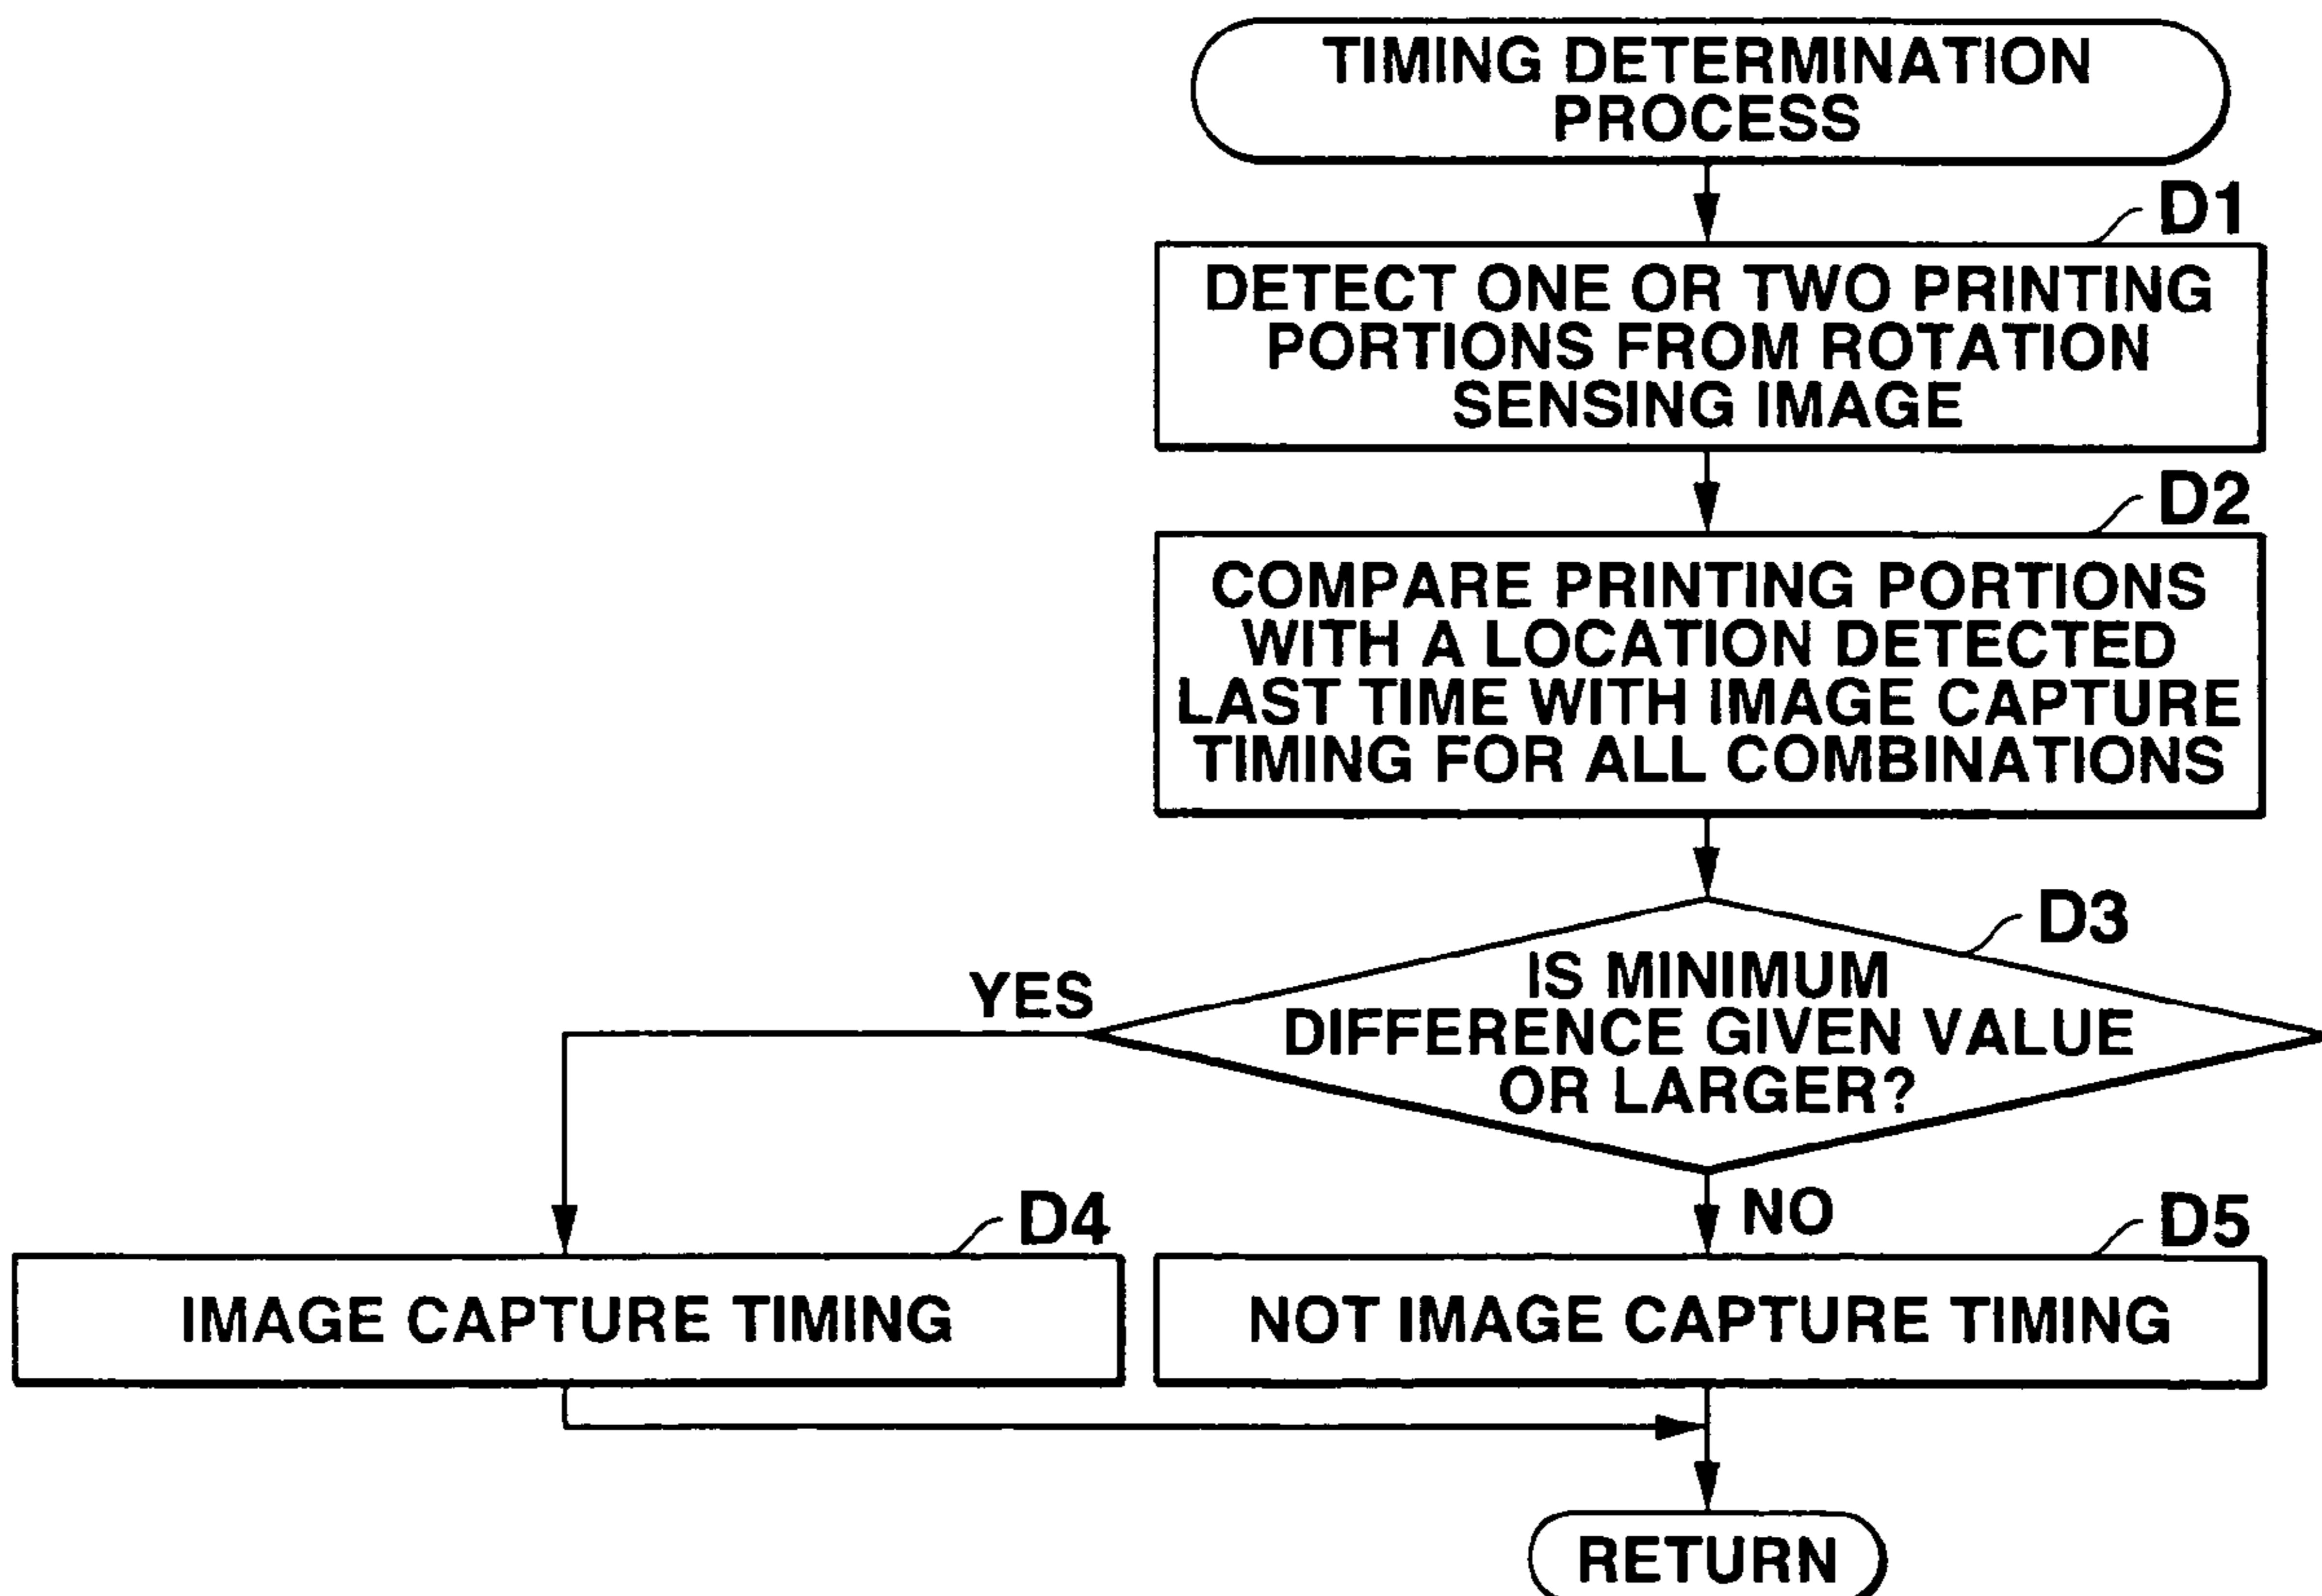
TIMING DETERMINATION PROCESS

D1
DETECT ONE OR TWO PRINTING PORTIONS FROM ROTATION SENSING IMAGE

D2
COMPARE PRINTING PORTIONS WITH A LOCATION DETECTED LAST TIME WITH IMAGE CAPTURE TIMING FOR ALL COMBINATIONS

D3
IS MINIMUM DIFFERENCE GIVEN VALUE OR LARGER?

YES

NO

D4
IMAGE CAPTURE TIMING

D5
NOT IMAGE CAPTURE TIMING

RETURN